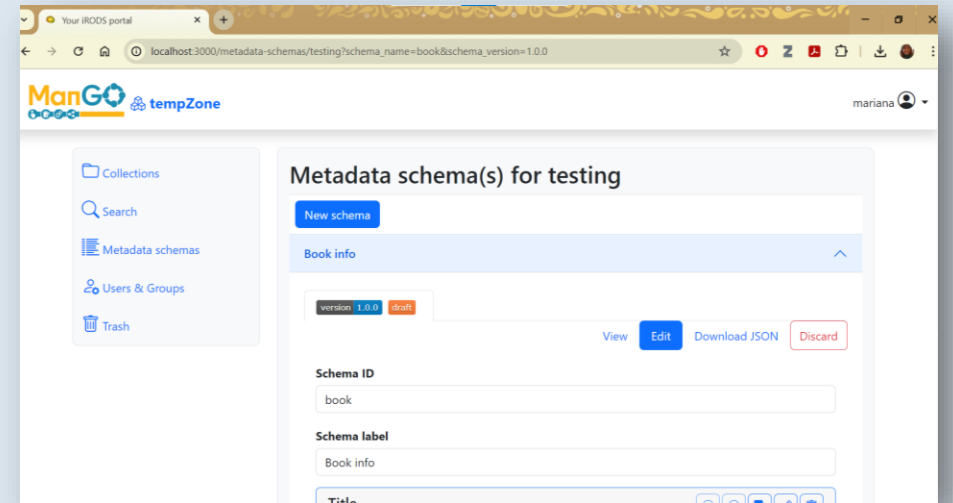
Your iRODS portal

localhost:3000/metadata-schemas/testing?schema_name=book&schema_version=1.0.0

ManGO tempZone

mariana

Collections

Search

Metadata schemas

Users & Groups

Trash

Metadata schema(s) for testing

New schema

Book info

version 1.0.0 draft

View Edit Download JSON Discard

Schema ID

book

Schema label

Book info

Title